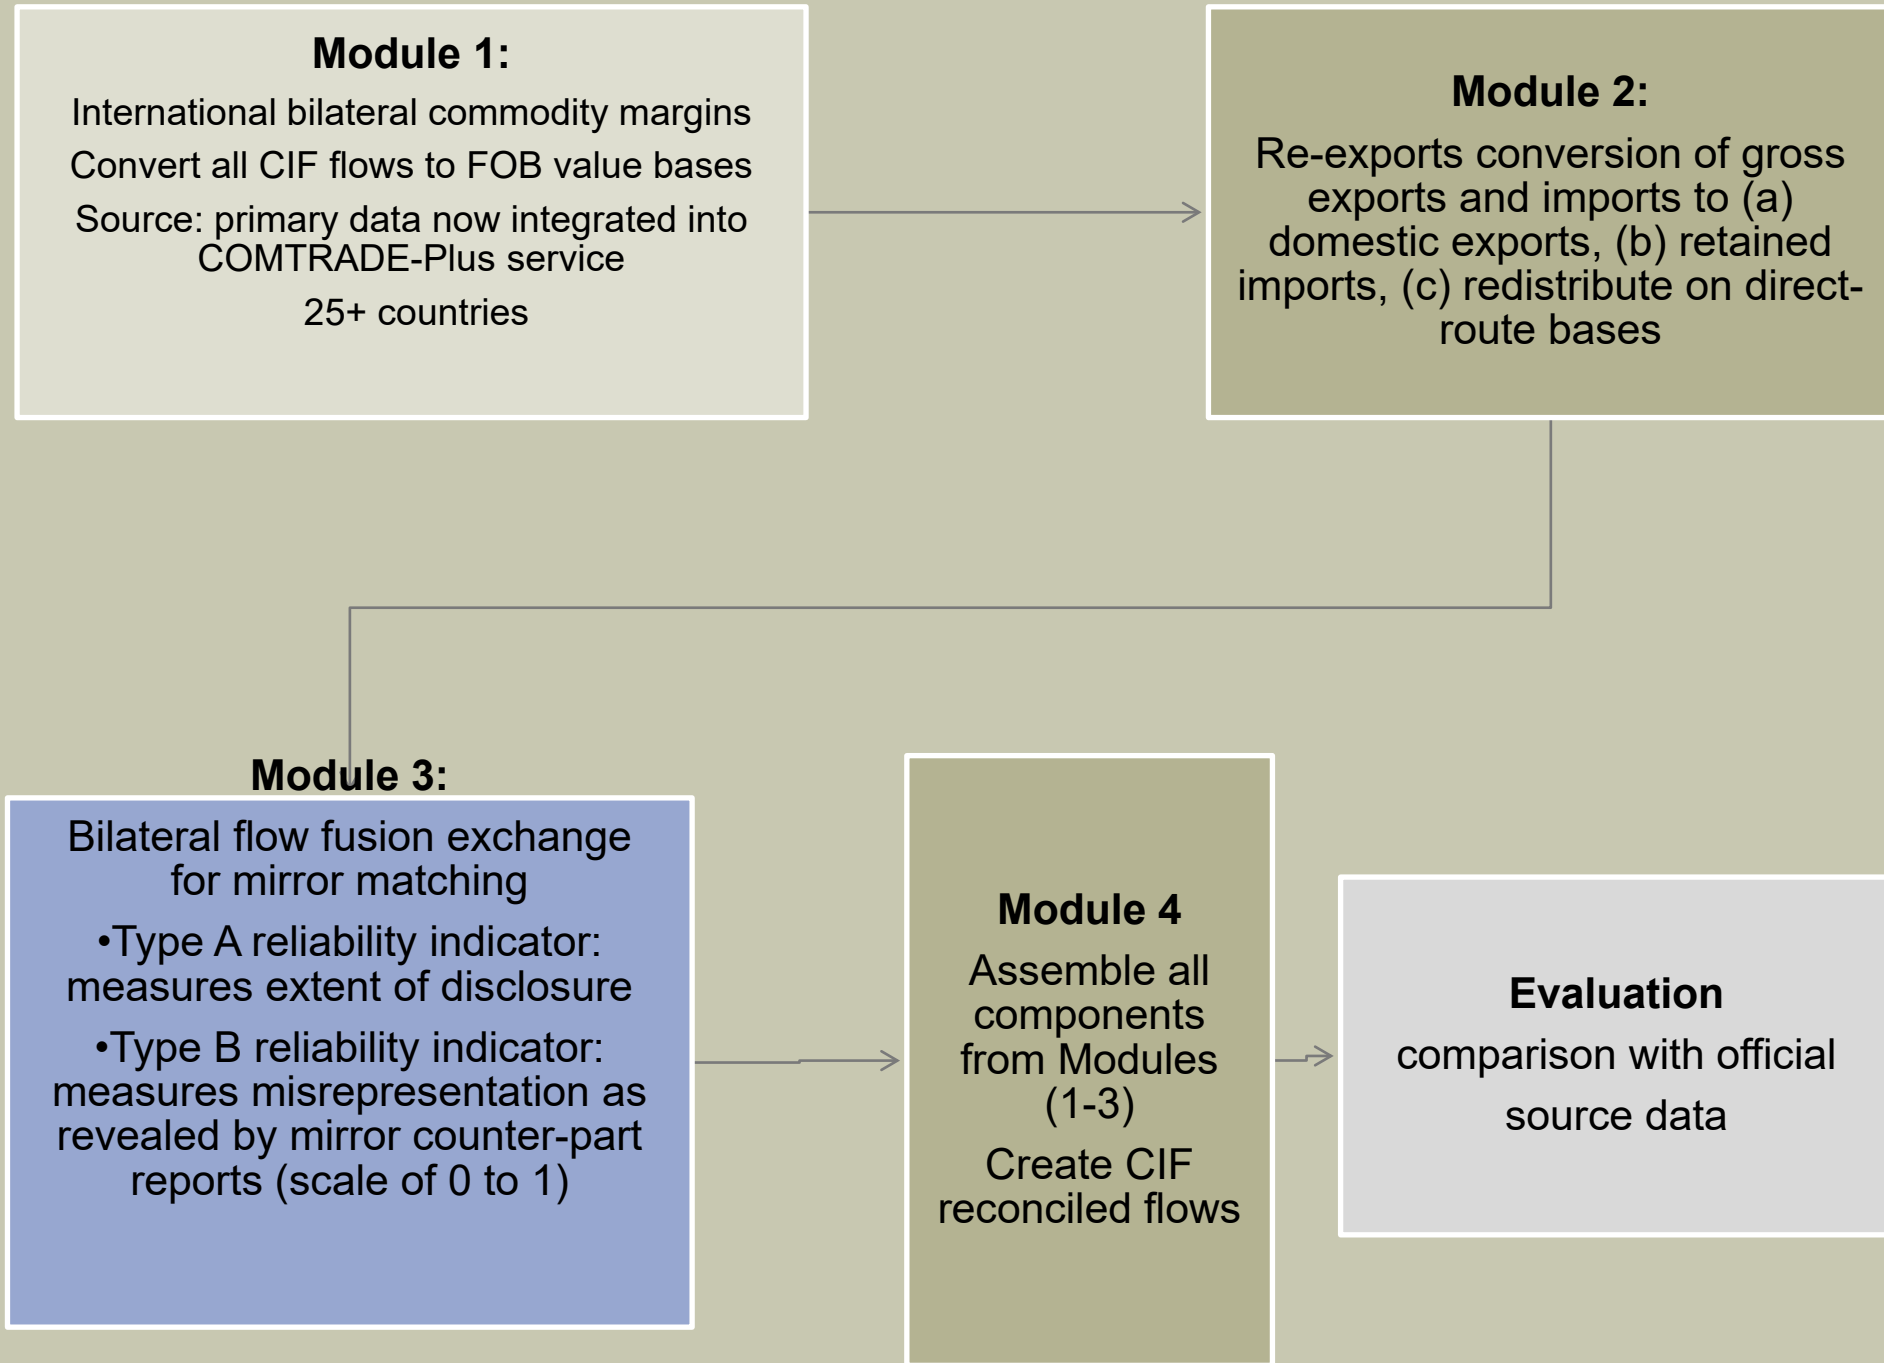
**Module 1:**

International bilateral commodity margins

Convert all CIF flows to FOB value bases

Source: primary data now integrated into COMTRADE-Plus service

25+ countries

**Module 2:**

Re-exports conversion of gross exports and imports to (a) domestic exports, (b) retained imports, (c) redistribute on direct-route bases

**Module 3:**

Bilateral flow fusion exchange for mirror matching

•Type A reliability indicator: measures extent of disclosure

•Type B reliability indicator: measures misrepresentation as revealed by mirror counter-part reports (scale of 0 to 1)

**Module 4**

Assemble all components from Modules (1-3)

Create CIF reconciled flows

**Evaluation**

comparison with official source data